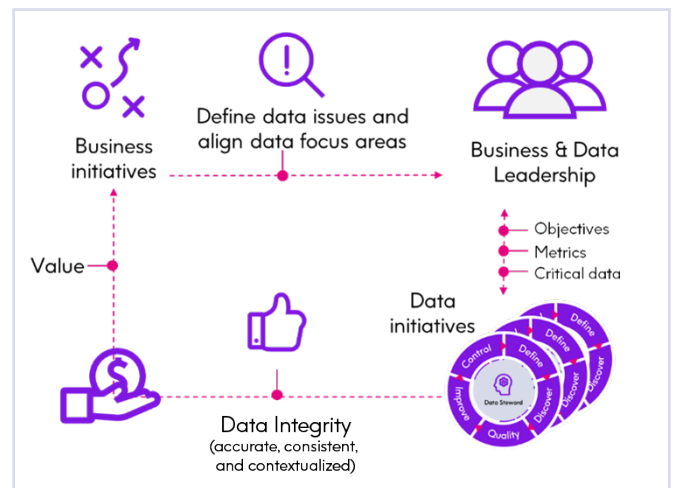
Business initiatives

Define data issues and align data focus areas

Business & Data Leadership

Objectives
Metrics
Critical data

Value

Data initiatives

Define
Define
Define
Control
Discover
Discover
Discover
Improve
Data Steward
Quality

Data Integrity
(accurate, consistent, and contextualized)